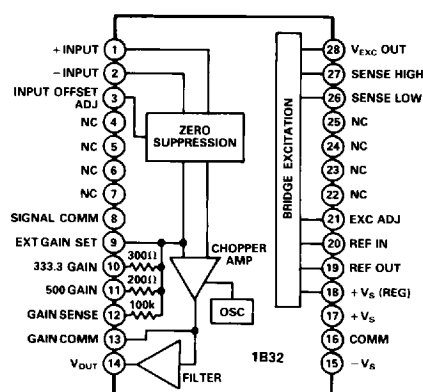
+INPUT 1
−INPUT 2
INPUT OFFSET ADJ 3
NC 4
NC 5
NC 6
NC 7
SIGNAL COMM 8
EXT GAIN SET 9
333.3 GAIN 10
500 GAIN 11
GAIN SENSE 12
GAIN COMM 13
$V_{OUT}$ 14

ZERO SUPPRESSION
300Ω
200Ω
100k
CHOPPER AMP
OSC
FILTER
BRIDGE EXCITATION
1B32

28 $V_{EXC}$ OUT
27 SENSE HIGH
26 SENSE LOW
25 NC
24 NC
23 NC
22 NC
21 EXC ADJ
20 REF IN
19 REF OUT
18 $+V_S$ (REG)
17 $+V_S$
16 COMM
15 $-V_S$